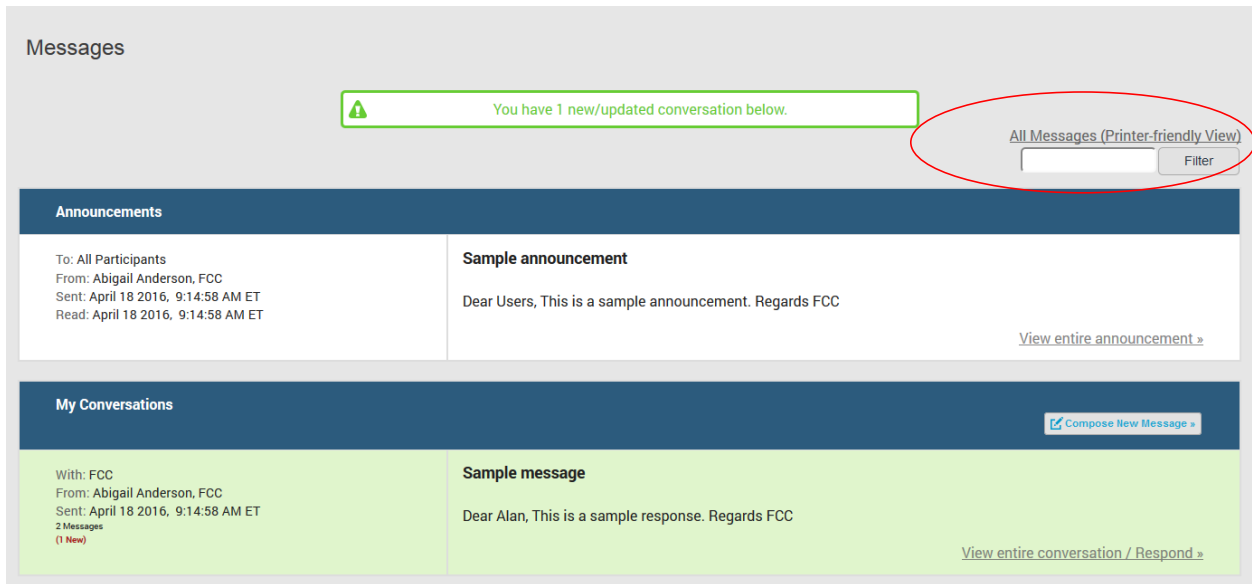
Messages

You have 1 new/updated conversation below.

All Messages (Printer-friendly View)

Filter

Announcements

To: All Participants
From: Abigail Anderson, FCC
Sent: April 18 2016, 9:14:58 AM ET
Read: April 18 2016, 9:14:58 AM ET

Sample announcement

Dear Users, This is a sample announcement. Regards FCC

View entire announcement »

My Conversations

Compose New Message »

With: FCC
From: Abigail Anderson, FCC
Sent: April 18 2016, 9:14:58 AM ET
2 Messages
(1 New)

Sample message

Dear Alan, This is a sample response. Regards FCC

View entire conversation / Respond »